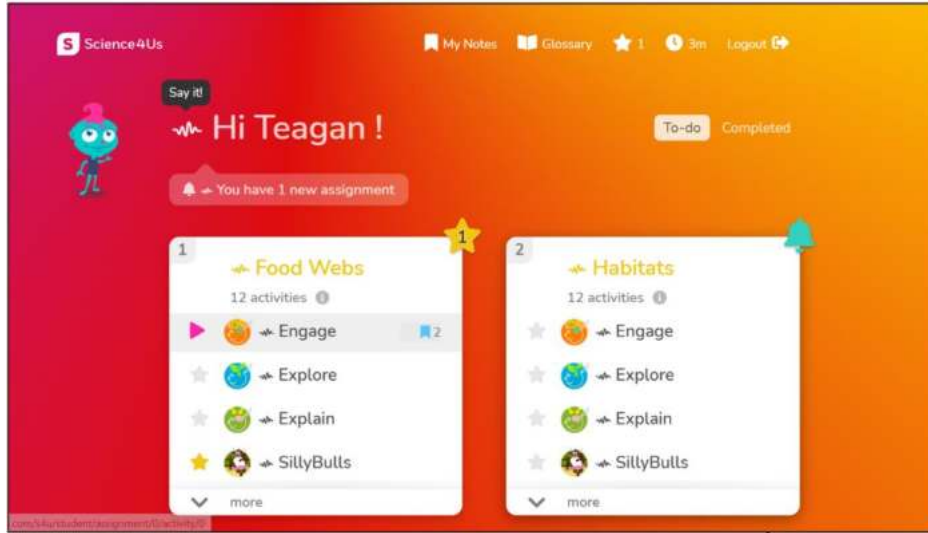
S Science4Us

My Notes Glossary 1 3m Logout

Say it!

Hi Teagan !

To-do Completed

You have 1 new assignment

1 1

Food Webs

12 activities

Engage 2

Explore

Explain

SillyBulls

more

2

Habitats

12 activities

Engage

Explore

Explain

SillyBulls

more

.com/s4u/student/assignment/0/activity/0